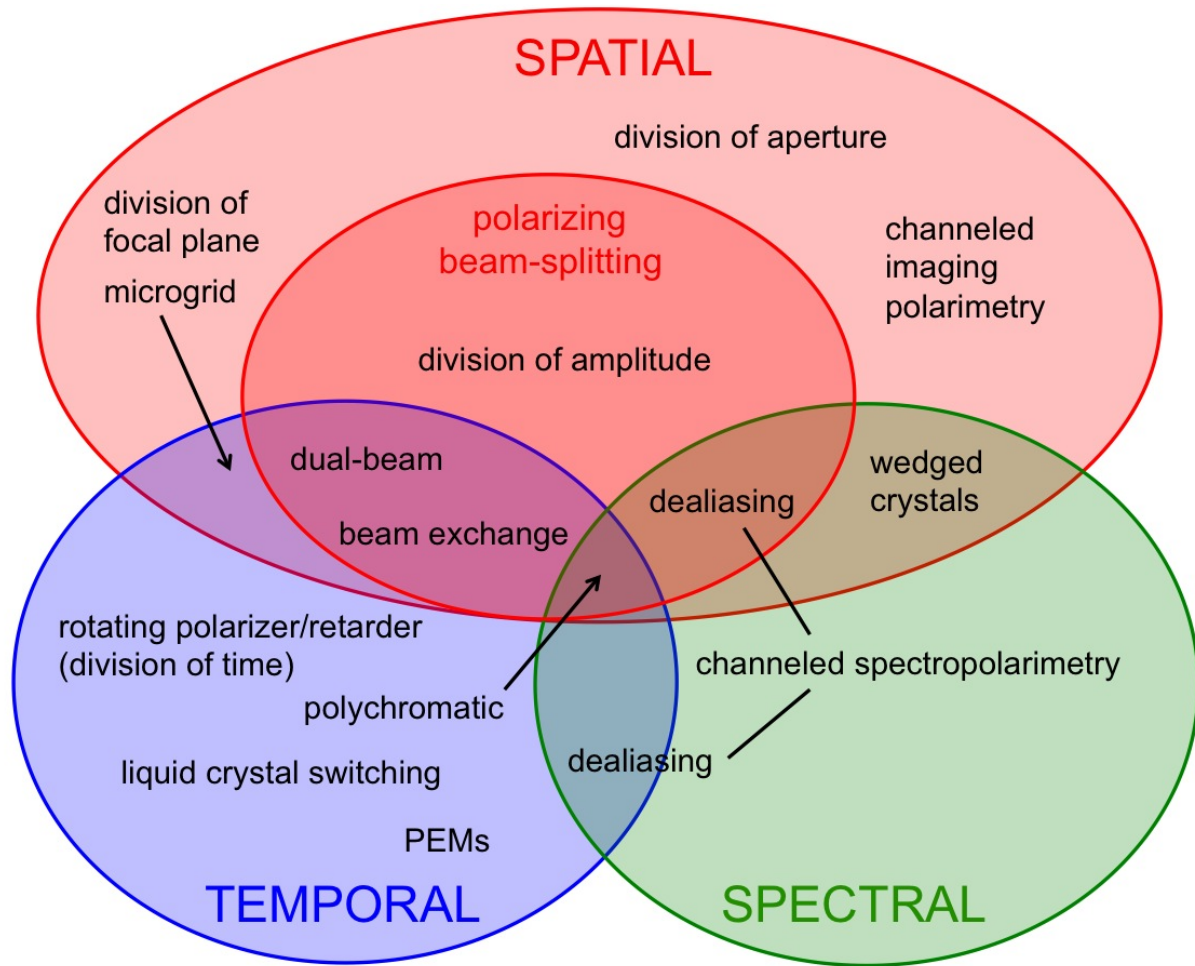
SPATIAL

division of aperture

division of focal plane

microgrid

polarizing beam-splitting

channeled imaging polarimetry

division of amplitude

dual-beam

wedged crystals

dealiasing

beam exchange

rotating polarizer/retarder (division of time)

channeled spectropolarimetry

polychromatic

dealiasing

liquid crystal switching

PEMs

TEMPORAL

SPECTRAL